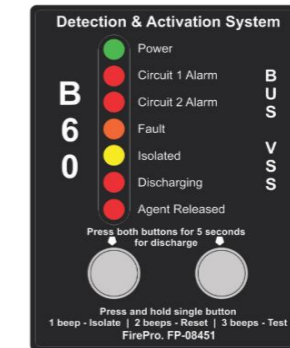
Detection & Activation System

B
6
0

Power
Circuit 1 Alarm
Circuit 2 Alarm
Fault
Isolated
Discharging
Agent Released

B
U
S

V
S
S

Press both buttons for 5 seconds for discharge

Press and hold single button
1 beep - Isolate | 2 beeps - Reset | 3 beeps - Test
FirePro. FP-08451